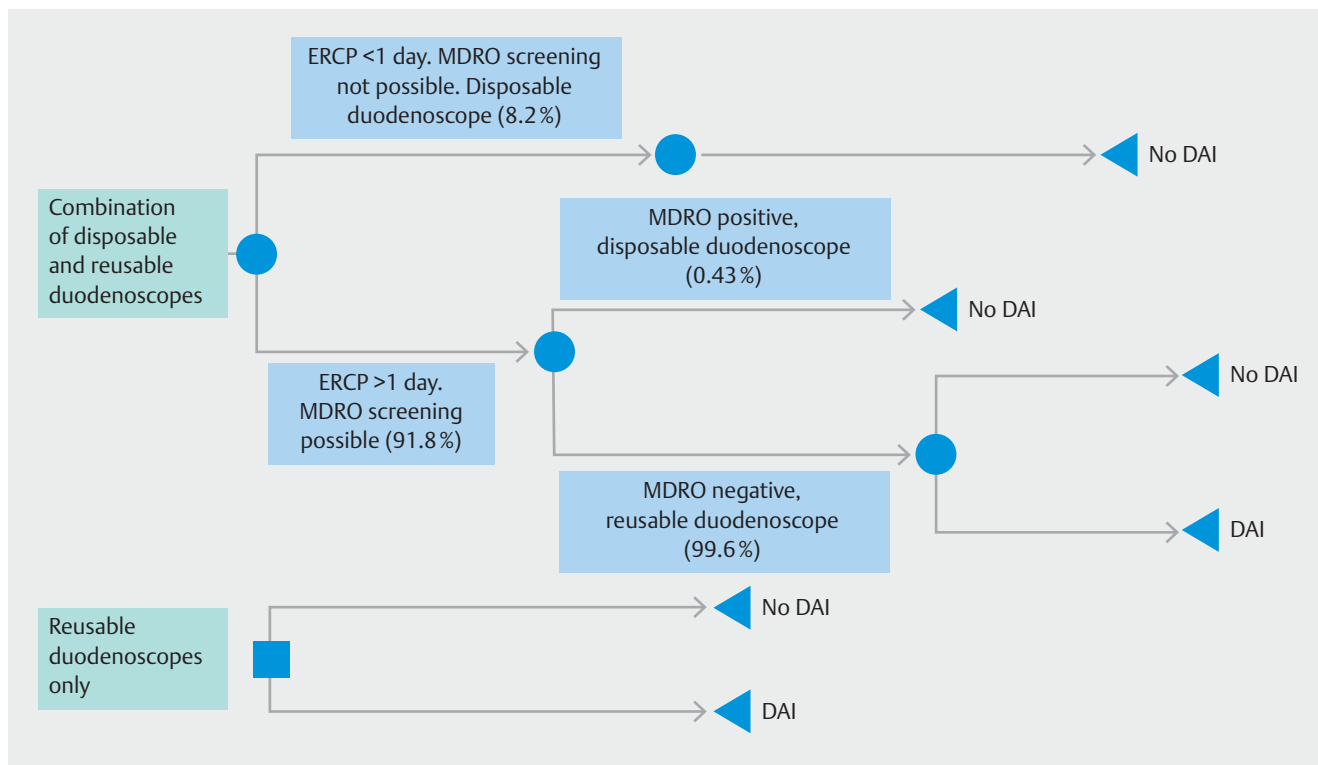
ERCP <1 day. MDRO screening not possible. Disposable duodenoscope (8.2 %)

No DAI

Combination of disposable and reusable duodenoscopes

MDRO positive, disposable duodenoscope (0.43 %)

No DAI

ERCP >1 day. MDRO screening possible (91.8 %)

No DAI

MDRO negative, reusable duodenoscope (99.6 %)

DAI

Reusable duodenoscopes only

No DAI

DAI